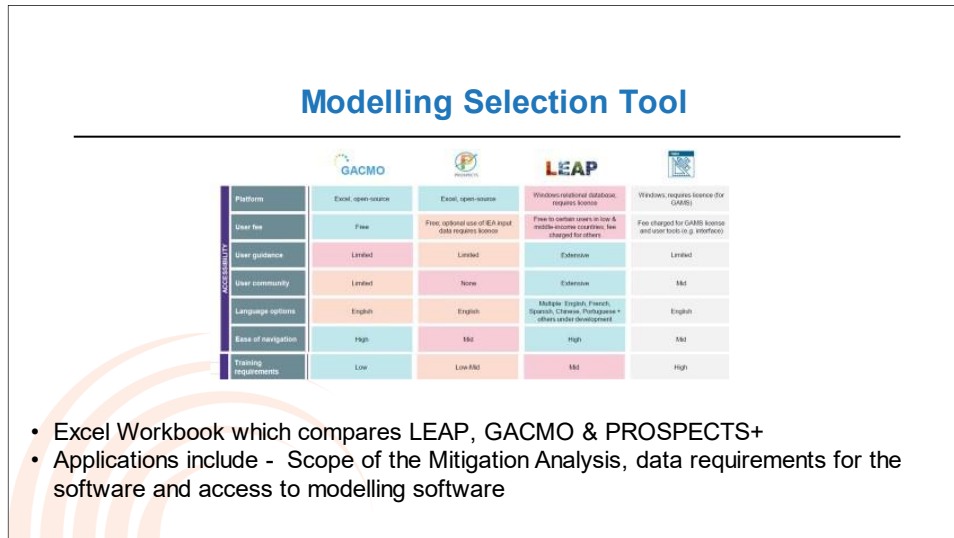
Modelling Selection Tool

| | GACMO | PROSPECTS | LEAP | |
|---|---|---|---|---|
| Platform | Excel, open-source | Excel, open-source | Windows relational database, requires licence | Windows, requires licence (for GAMS) |
| User fee | Free | Free; optional use of IEA input data requires licence | Free to certain users in low & middle-income countries; fee charged for others | Fee charged for GAMS license and user tools (e.g. interface) |
| User guidance | Limited | Limited | Extensive | Limited |
| User community | Limited | None | Extensive | Mid |
| Language options | English | English | Multiple: English, French, Spanish, Chinese, Portuguese + others under development | English |
| Ease of navigation | High | Mid | High | Mid |
| Training requirements | Low | Low-Mid | Mid | High |

ACCESSIBILITY

• Excel Workbook which compares LEAP, GACMO & PROSPECTS+
• Applications include - Scope of the Mitigation Analysis, data requirements for the software and access to modelling software